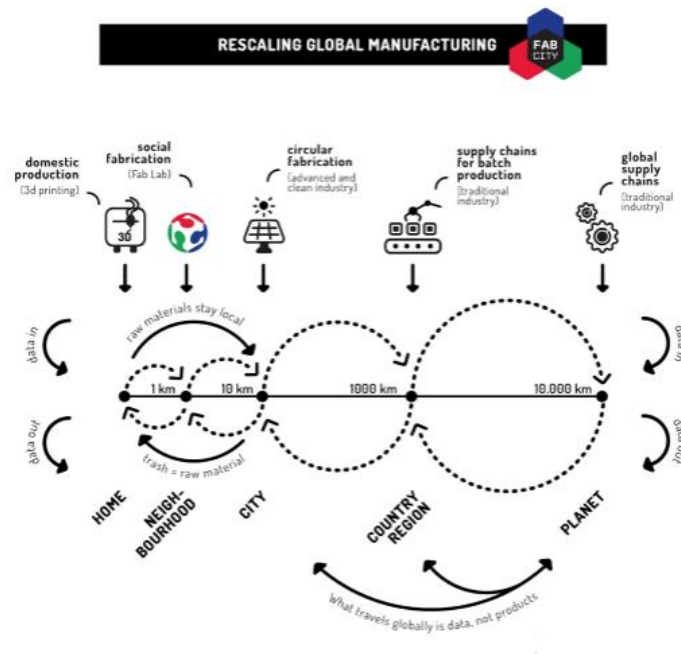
RESCALING GLOBAL MANUFACTURING

FAB CITY

domestic production
(3d printing)

social fabrication
(Fab Lab)

circular fabrication
(advanced and clean industry)

supply chains for batch production
(traditional industry)

global supply chains
(traditional industry)

3D

data in

data out

raw materials stay local

1 km

10 km

1000 km

10.000 km

trash = raw material

data in

data out

HOME

NEIGH-BOURHOOD

CITY

COUNTRY REGION

PLANET

what travels globally is data, not products